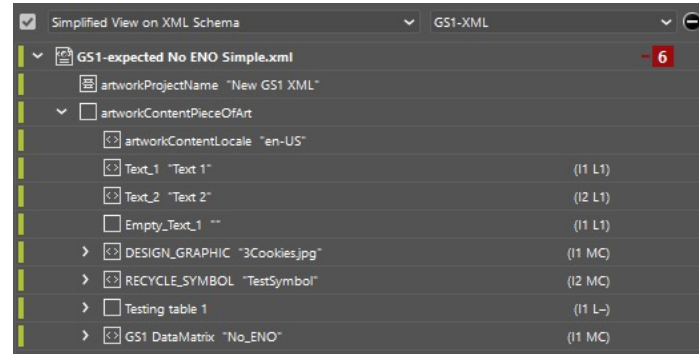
Simplified View on XML Schema GS1-XML

GS1-expected No ENO Simple.xml

6

artworkProjectName "New GS1 XML"

artworkContentPieceOfArt

artworkContentLocale "en-US"

Text_1 "Text 1" (I1 L1)

Text_2 "Text 2" (I2 L1)

Empty_Text_1 "" (I1 L1)

DESIGN_GRAPHIC "3Cookies.jpg" (I1 MC)

RECYCLE_SYMBOL "TestSymbol" (I2 MC)

Testing table 1 (I1 L–)

GS1 DataMatrix "No_ENO" (I1 MC)